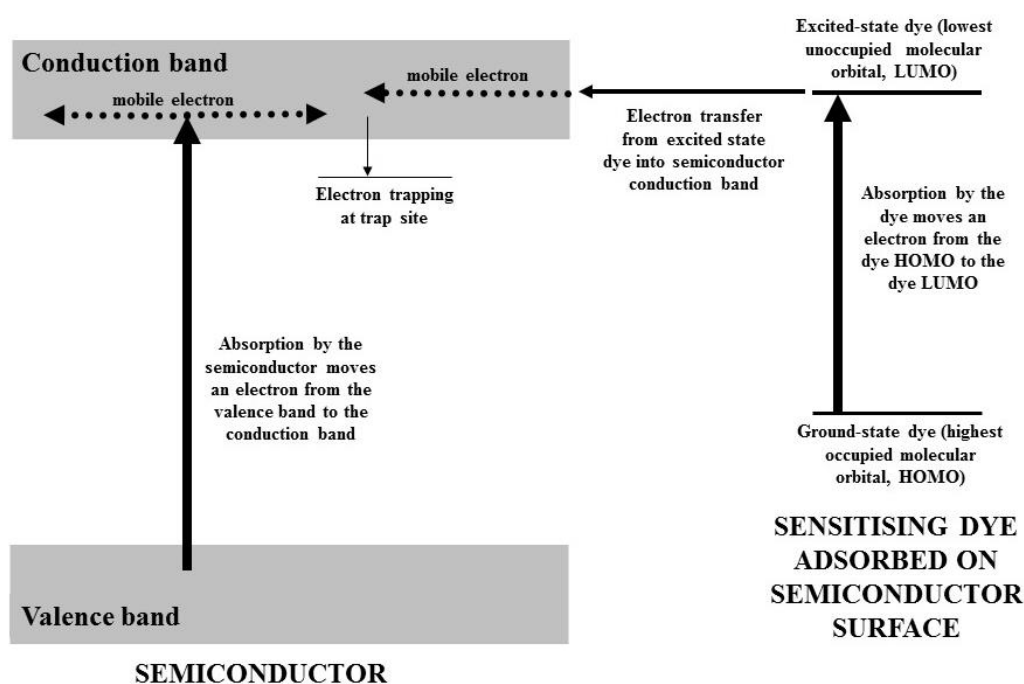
Conduction band

mobile electron

mobile electron

Excited-state dye (lowest unoccupied molecular orbital, LUMO)

Electron transfer from excited state dye into semiconductor conduction band

Electron trapping at trap site

Absorption by the dye moves an electron from the dye HOMO to the dye LUMO

Absorption by the semiconductor moves an electron from the valence band to the conduction band

Ground-state dye (highest occupied molecular orbital, HOMO)

SENSITISING DYE ADSORBED ON SEMICONDUCTOR SURFACE

Valence band

SEMICONDUCTOR